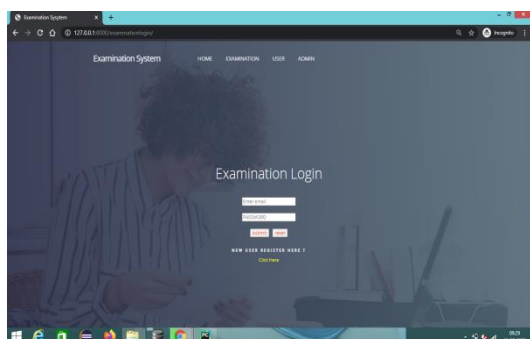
Examination System ×

127.0.0.1:8000/examinationlogin/

Incognito

Examination System HOME EXAMINATION USER ADMIN

Examination Login

Enter email

PASSWORD

SUBMIT RESET

NEW USER REGISTER HERE ?

Click Here

09:21